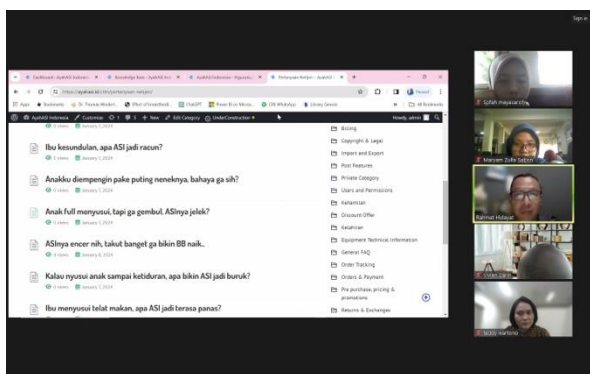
Sign in

Dashboard ‹ AyahASI Indonesi ×
Knowledge Base ‹ AyahASI Ind ×
AyahASI Indonesia - Ngasuh ×
Pertanyaan Netijen ×

https://ayahasi.id/pertanyaan-netijen/

Apps
Bookmarks
Dr. Theresa Wiedel...
Effect of breastfeedi...
ChatGPT
Power BI in Micros...
ZW WhatsApp
Library Genesis
All Bookmarks

AyahASI Indonesia
Customize
1
5
+ New
Edit Category
UnderConstruction
Howdy, admin

Ibu kesundulan, apa ASI jadi racun?

Anakku diempengin pake puting neneknya, bahaya ga sih?

Anak full menyusui, tapi ga gembul. ASInya jelek?

ASInya encer nih, takut banget ga bikin BB naik..

Kalau nyusui anak sampai ketiduran, apa bikin ASI jadi buruk?

Ibu menyusui telat makan, apa ASI jadi terasa panas?

January 5, 2024
January 3, 2024

Billing
Copyright & Legal
Import and Export
Post Features
Private Category
Users and Permissions
Kehamilan
Discount Offer
Kelahiran
Equipment Technical Information
General FAQ
Order Tracking
Orders & Payment
Pre purchase, pricing & promotions
Returns & Exchanges

Sofah mayasarchi
Maryam Zulfa Sabrin
Rahmat Hidayat
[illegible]
Nuzly Karlina